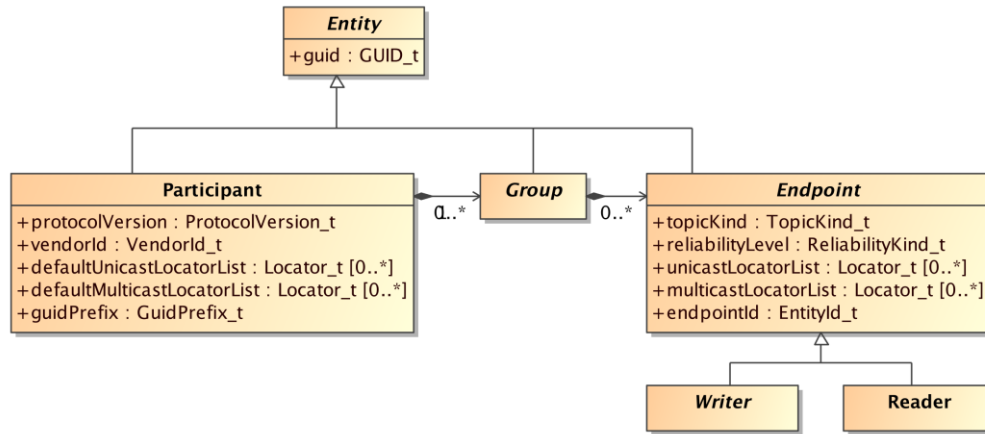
Entity
+guid : GUID_t

Participant
+protocolVersion : ProtocolVersion_t
+vendorId : VendorId_t
+defaultUnicastLocatorList : Locator_t [0..*]
+defaultMulticastLocatorList : Locator_t [0..*]
+guidPrefix : GuidPrefix_t

0..*

Group

0..*

Endpoint
+topicKind : TopicKind_t
+reliabilityLevel : ReliabilityKind_t
+unicastLocatorList : Locator_t [0..*]
+multicastLocatorList : Locator_t [0..*]
+endpointId : EntityId_t

Writer

Reader